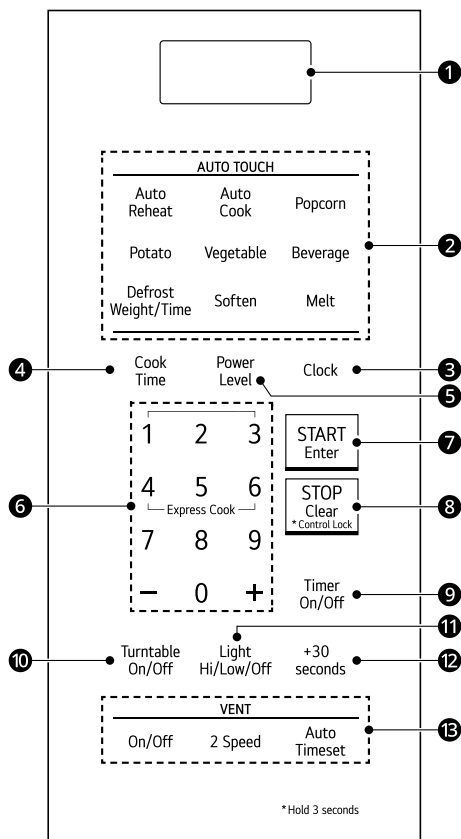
1

AUTO TOUCH

Auto Reheat
Auto Cook
Popcorn

Potato
Vegetable
Beverage

Defrost Weight/Time
Soften
Melt

2

4
Cook Time
Power Level
Clock
3

5

1 2 3
4 5 6
Express Cook
7 8 9
− 0 +

6

START
Enter
7

STOP
Clear
* Control Lock
8

Timer On/Off
9

11

10
Turntable On/Off
Light Hi/Low/Off
+30 seconds
12

VENT
On/Off
2 Speed
Auto Timeset
13

* Hold 3 seconds